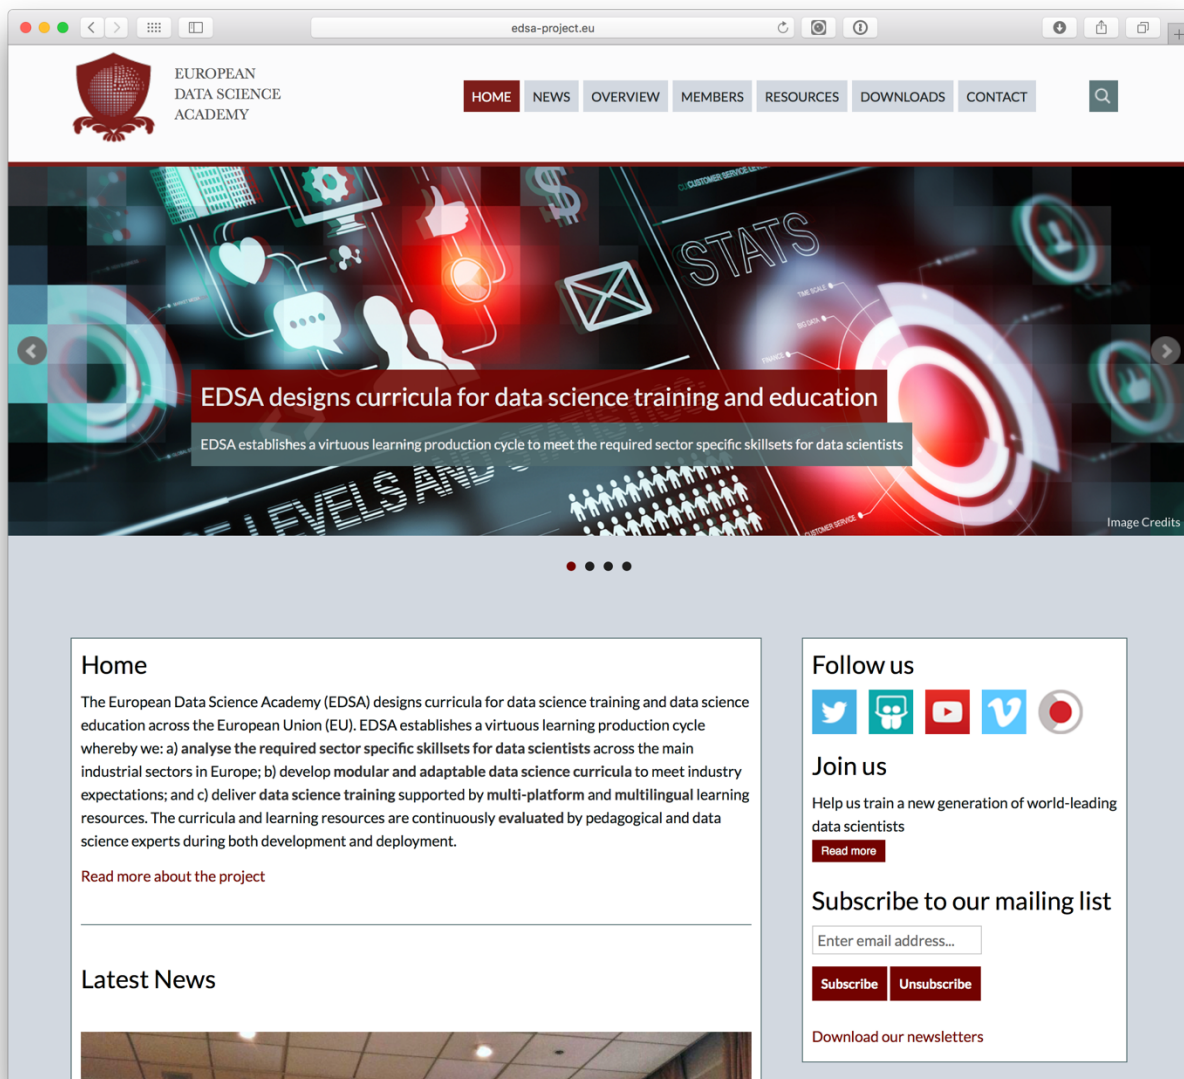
edsa-project.eu

EUROPEAN DATA SCIENCE ACADEMY

HOME NEWS OVERVIEW MEMBERS RESOURCES DOWNLOADS CONTACT

STATS

EDSA designs curricula for data science training and education

EDSA establishes a virtuous learning production cycle to meet the required sector specific skillsets for data scientists

Image Credits

Home

The European Data Science Academy (EDSA) designs curricula for data science training and data science education across the European Union (EU). EDSA establishes a virtuous learning production cycle whereby we: a) analyse the required sector specific skillsets for data scientists across the main industrial sectors in Europe; b) develop modular and adaptable data science curricula to meet industry expectations; and c) deliver data science training supported by multi-platform and multilingual learning resources. The curricula and learning resources are continuously evaluated by pedagogical and data science experts during both development and deployment.

Read more about the project

Latest News

Follow us

Join us

Help us train a new generation of world-leading data scientists

Read more

Subscribe to our mailing list

Enter email address...

Subscribe Unsubscribe

Download our newsletters